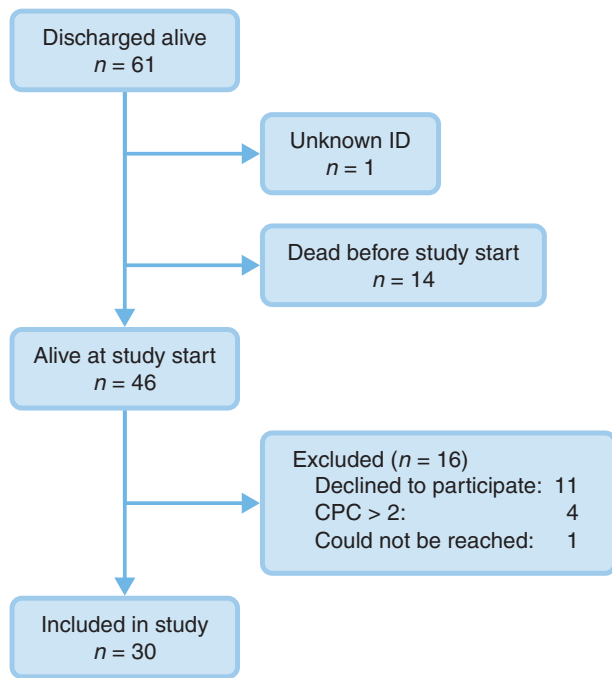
Discharged alive
$n = 61$

Unknown ID
$n = 1$

Dead before study start
$n = 14$

Alive at study start
$n = 46$

Excluded ($n = 16$)
Declined to participate: 11
CPC > 2: 4
Could not be reached: 1

Included in study
$n = 30$